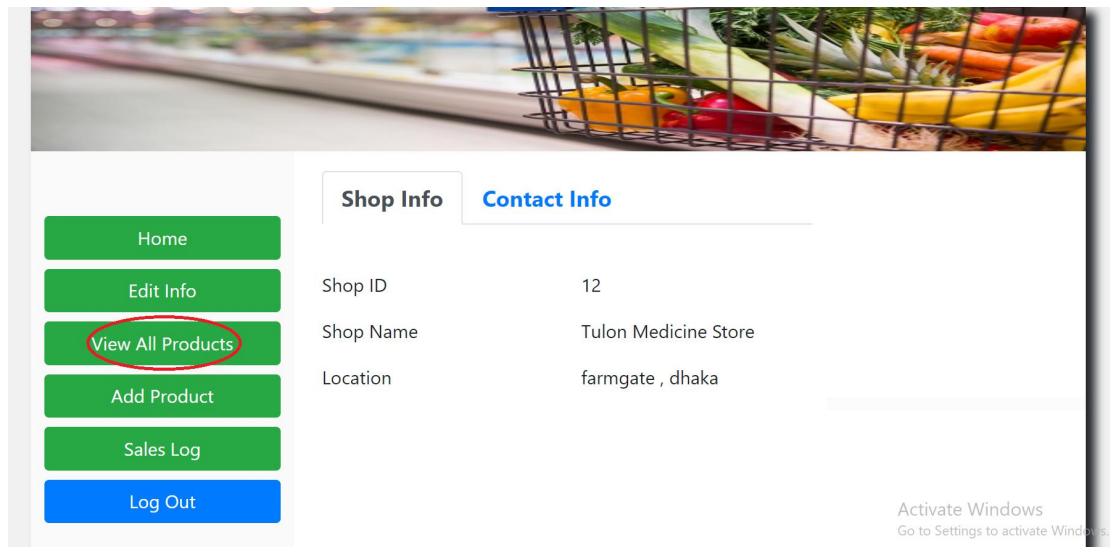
Home

Edit Info

View All Products

Add Product

Sales Log

Log Out

Shop Info | Contact Info

Shop ID 12

Shop Name Tulon Medicine Store

Location farmgate , dhaka

Activate Windows
Go to Settings to activate Windows.